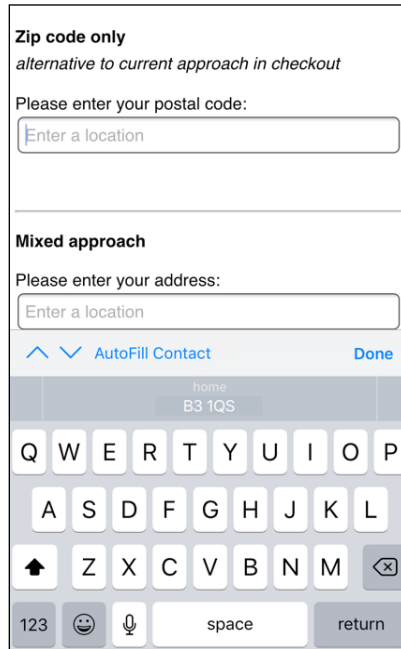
**Zip code only**

*alternative to current approach in checkout*

Please enter your postal code:

Enter a location

**Mixed approach**

Please enter your address:

Enter a location

AutoFill Contact

Done

home

B3 1QS

Q W E R T Y U I O P

A S D F G H J K L

Z X C V B N M

123

space

return